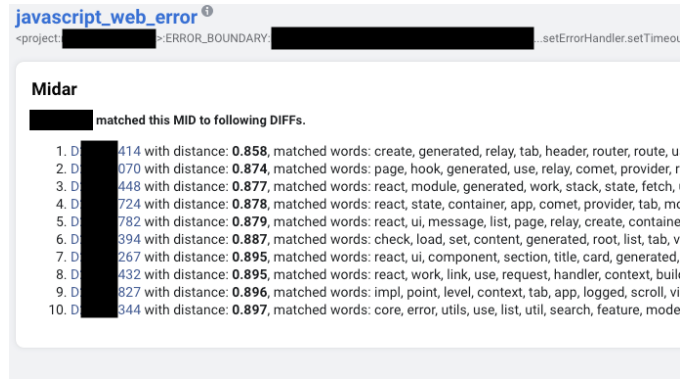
javascript_web_error

<project:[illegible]>:ERROR_BOUNDARY:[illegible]...setErrorHandler.setTimeou

Midar

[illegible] matched this MID to following DIFFs.

1. D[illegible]414 with distance: **0.858**, matched words: create, generated, relay, tab, header, router, route, u
2. D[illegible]070 with distance: **0.874**, matched words: page, hook, generated, use, relay, comet, provider, r
3. D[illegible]448 with distance: **0.877**, matched words: react, module, generated, work, stack, state, fetch,
4. D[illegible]724 with distance: **0.878**, matched words: react, state, container, app, comet, provider, tab, m
5. D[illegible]782 with distance: **0.879**, matched words: react, ui, message, list, page, relay, create, containe
6. D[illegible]394 with distance: **0.887**, matched words: check, load, set, content, generated, root, list, tab, v
7. D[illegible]267 with distance: **0.895**, matched words: react, ui, component, section, title, card, generated,
8. D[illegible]432 with distance: **0.895**, matched words: react, work, link, use, request, handler, context, buil
9. D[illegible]827 with distance: **0.896**, matched words: impl, point, level, context, tab, app, logged, scroll, vi
10. D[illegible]344 with distance: **0.897**, matched words: core, error, utils, use, list, util, search, feature, mode